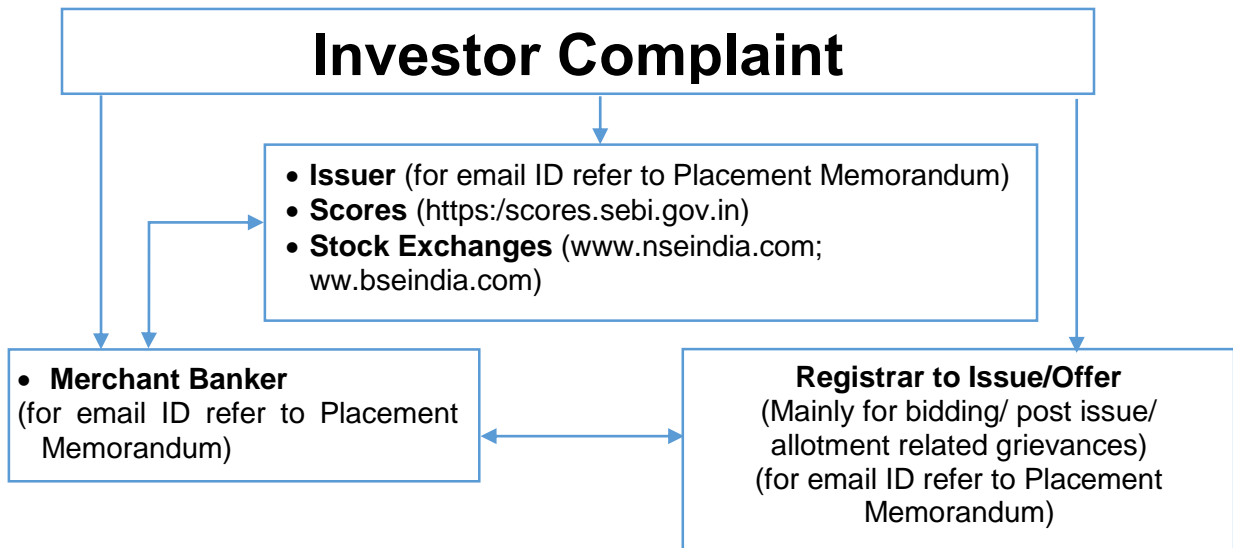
Investor Complaint

- **Issuer** (for email ID refer to Placement Memorandum)
- **Scores** (https:/scores.sebi.gov.in)
- **Stock Exchanges** (www.nseindia.com; ww.bseindia.com)

- **Merchant Banker**
(for email ID refer to Placement Memorandum)

**Registrar to Issue/Offer**
(Mainly for bidding/ post issue/ allotment related grievances)
(for email ID refer to Placement Memorandum)